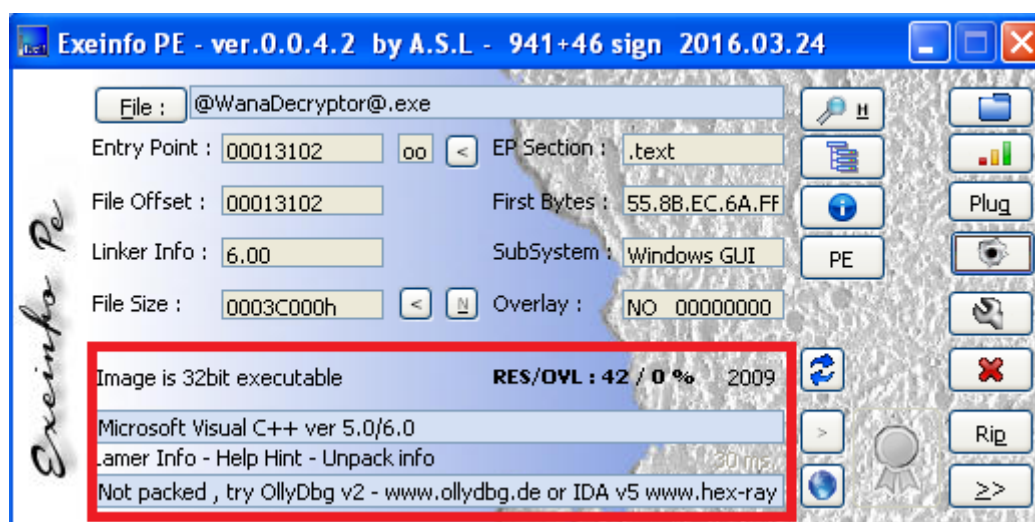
Exeinfo PE - ver.0.0.4.2 by A.S.L - 941+46 sign 2016.03.24

File : @WanaDecryptor@.exe

Entry Point : 00013102 oo < EP Section : .text

File Offset : 00013102 First Bytes : 55.8B.EC.6A.FF

Linker Info : 6.00 SubSystem : Windows GUI

File Size : 0003C000h < N Overlay : NO 00000000

Image is 32bit executable RES/OVL : 42 / 0 % 2009

Microsoft Visual C++ ver 5.0/6.0

Lamer Info - Help Hint - Unpack info

Not packed , try OllyDbg v2 - www.ollydbg.de or IDA v5 www.hex-ray

Exeinfo Pe

H

Plug

PE

>

Rip

>>

30 ms